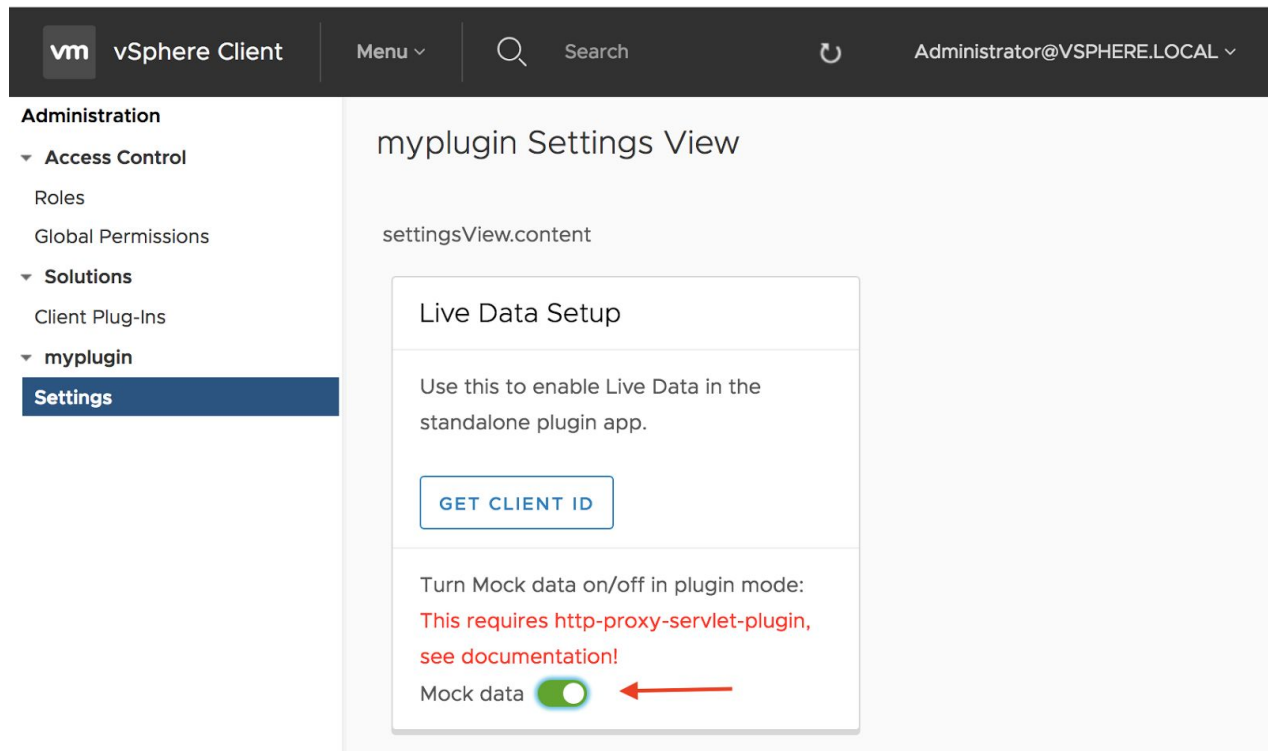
vm vSphere Client

Menu

Search

Administrator@VSPHERE.LOCAL

Administration

Access Control

Roles

Global Permissions

Solutions

Client Plug-Ins

myplugin

Settings

myplugin Settings View

settingsView.content

Live Data Setup

Use this to enable Live Data in the standalone plugin app.

GET CLIENT ID

Turn Mock data on/off in plugin mode:

This requires http-proxy-servlet-plugin, see documentation!

Mock data